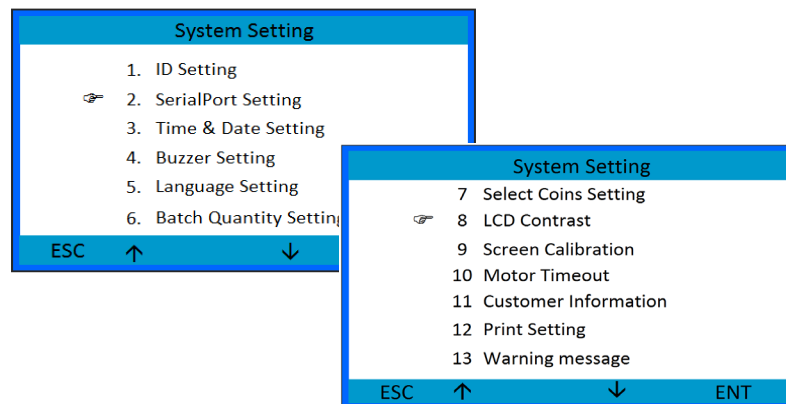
System Setting

1. ID Setting
☞ 2. SerialPort Setting
3. Time & Date Setting
4. Buzzer Setting
5. Language Setting
6. Batch Quantity Setting

ESC ↑ ↓

System Setting

7 Select Coins Setting
☞ 8 LCD Contrast
9 Screen Calibration
10 Motor Timeout
11 Customer Information
12 Print Setting
13 Warning message

ESC ↑ ↓ ENT